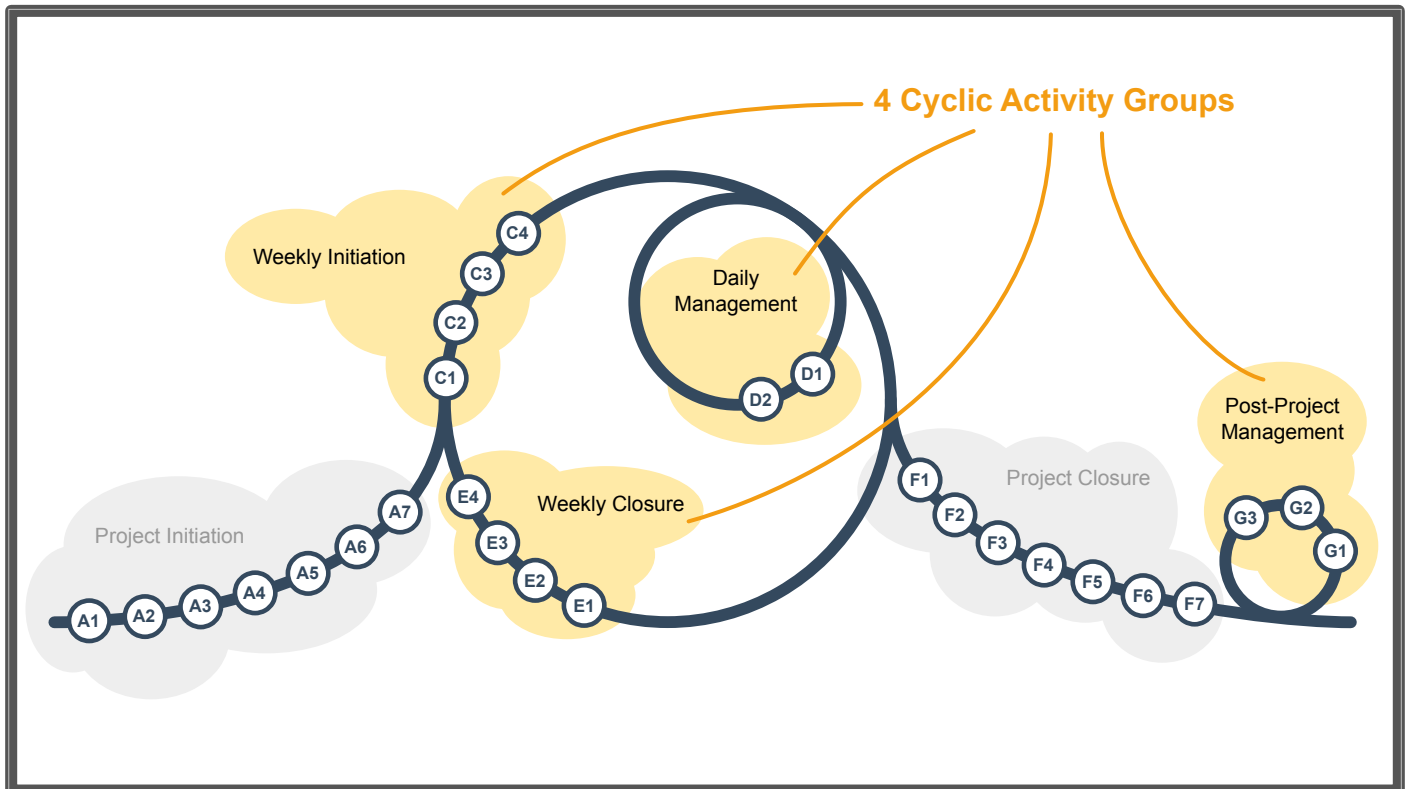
4 Cyclic Activity Groups

Weekly Initiation

C4

C3

C2

C1

Daily Management

D1

D2

Post-Project Management

Project Initiation

A1 A2 A3 A4 A5 A6 A7

E4

Weekly Closure

E3

E2

E1

Project Closure

F1 F2 F3 F4 F5 F6 F7

G3 G2 G1